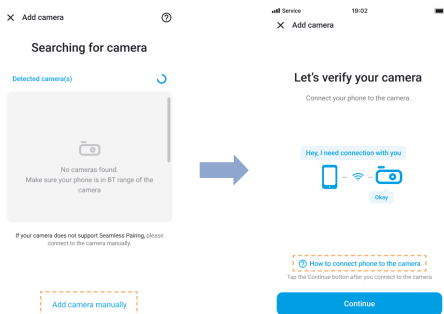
Add camera

Searching for camera

Detected camera(s)

No cameras found.
Make sure your phone is in BT range of the camera

If your camera does not support Seamless Pairing, please connect to the camera manually.

Add camera manually

Service 19:02

Add camera

Let's verify your camera

Connect your phone to the camera.

Hey, I need connection with you

Okay

How to connect phone to the camera

Tap the Continue button after you connect to the camera

Continue